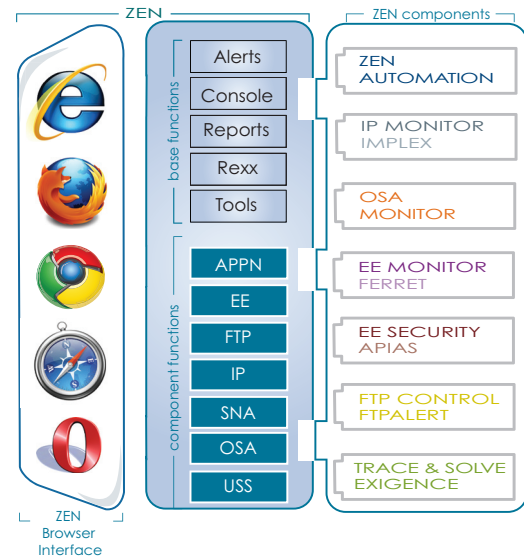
ZEN

ZEN components

base functions

Alerts

Console

Reports

Rexx

Tools

component functions

APPN

EE

FTP

IP

SNA

OSA

USS

ZEN AUTOMATION

IP MONITOR IMPLEX

OSA MONITOR

EE MONITOR FERRET

EE SECURITY APIAS

FTP CONTROL FTPALERT

TRACE & SOLVE EXIGENCE

ZEN Browser Interface